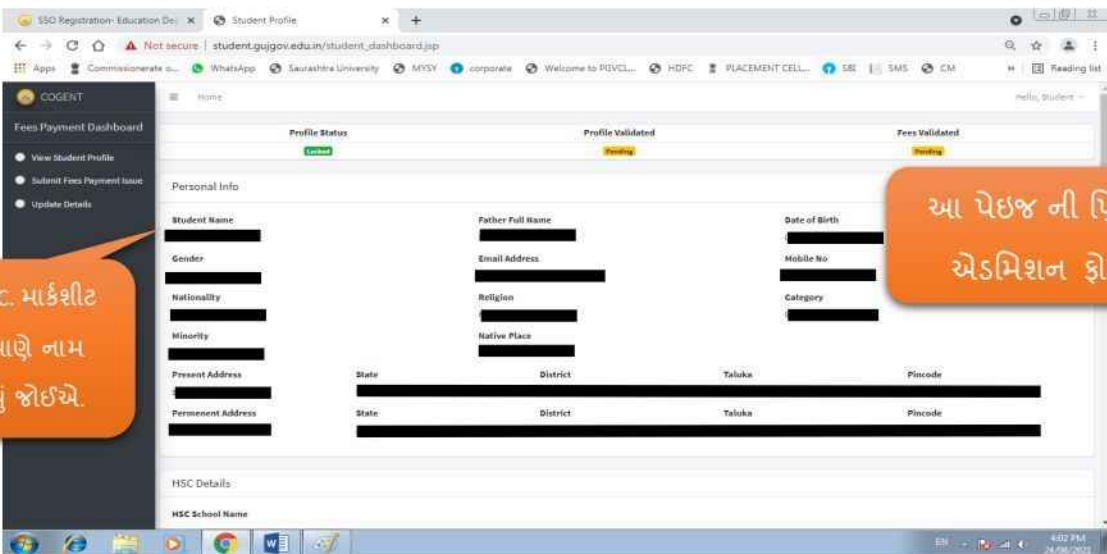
SSO Registration- Education De | Student Profile

Not secure | student.gujgov.edu.in/student_dashboard.jsp

Apps | Commissionerate o... | WhatsApp | Saurashtra University | MYSY | corporate | Welcome to PGVCL... | HDFC | PLACEMENT CELL... | SBI | SMS | CM | Reading list

COGENT

Home

Hello, Student

Fees Payment Dashboard

View Student Profile

Submit Fees Payment Issue

Update Details

| Profile Status | Profile Validated | Fees Validated |
|---|---|---|
| Locked | Pending | Pending |

Personal Info

આ પેઇજ ની પ્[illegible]
એડમિશન ફો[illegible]

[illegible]C. માર્કશીટ
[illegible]ાણે નામ
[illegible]ું જોઇએ.

Student Name

Father Full Name

Date of Birth

Gender

Email Address

Mobile No

Nationality

Religion

Category

Minority

Native Place

Present Address | State | District | Taluka | Pincode

Permenent Address | State | District | Taluka | Pincode

HSC Details

HSC School Name

EN 4:02 PM 24/06/2021